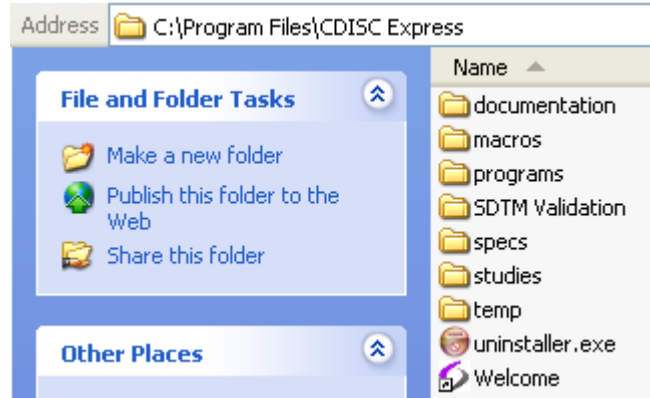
Address C:\Program Files\CDISC Express

File and Folder Tasks

Make a new folder

Publish this folder to the Web

Share this folder

Other Places

Name

documentation
macros
programs
SDTM Validation
specs
studies
temp
uninstaller.exe
Welcome